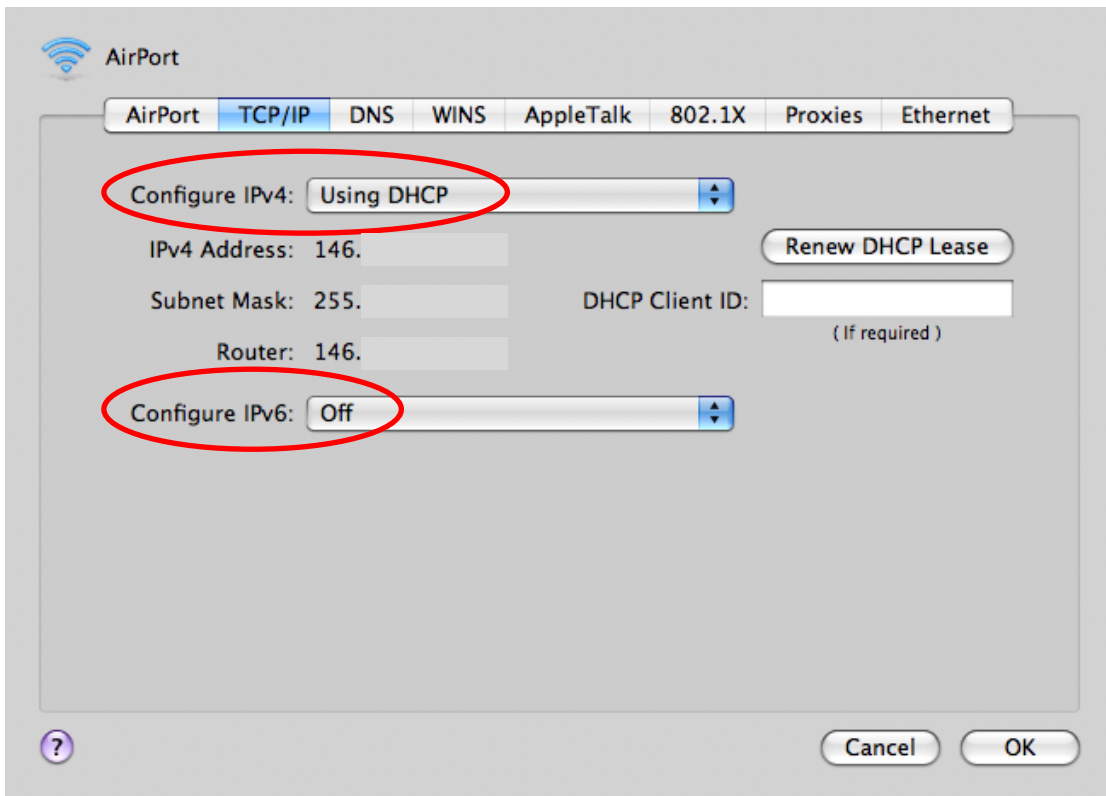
AirPort

AirPort TCP/IP DNS WINS AppleTalk 802.1X Proxies Ethernet

Configure IPv4: Using DHCP

IPv4 Address: 146.

Renew DHCP Lease

Subnet Mask: 255.

DHCP Client ID:

( If required )

Router: 146.

Configure IPv6: Off

?

Cancel

OK